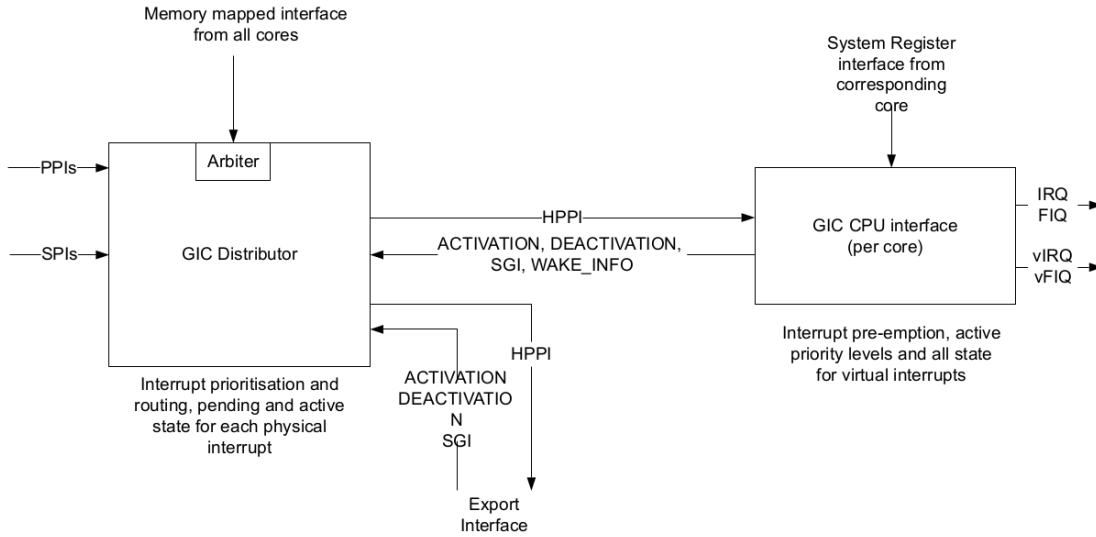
Memory mapped interface from all cores

System Register interface from corresponding core

Arbiter

PPIs

SPIs

GIC Distributor

HPPI

ACTIVATION, DEACTIVATION, SGI, WAKE_INFO

GIC CPU interface (per core)

IRQ
FIQ

vIRQ
vFIQ

HPPI

ACTIVATION
DEACTIVATIO
N
SGI

Interrupt prioritisation and routing, pending and active state for each physical interrupt

Interrupt pre-emption, active priority levels and all state for virtual interrupts

Export Interface